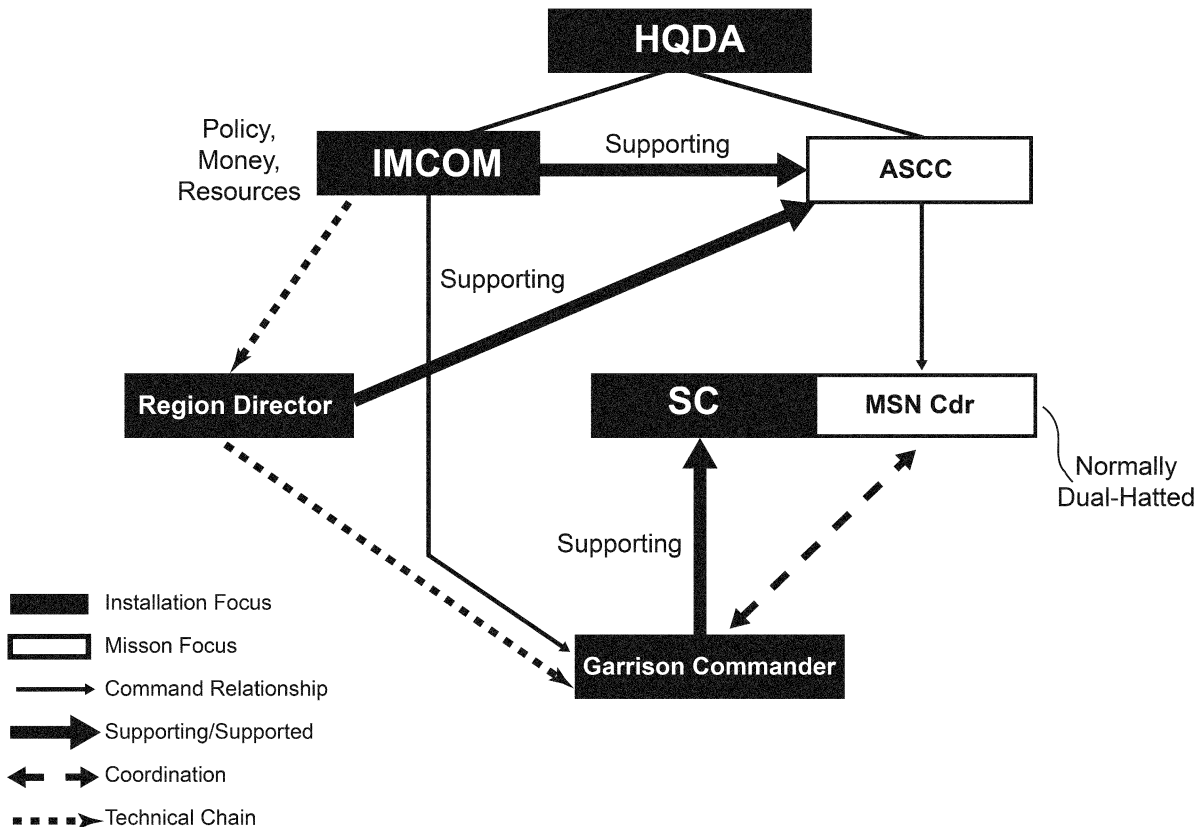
HQDA

Policy, Money, Resources

IMCOM

Supporting

ASCC

Supporting

Region Director

SC

MSN Cdr

Normally Dual-Hatted

Supporting

Garrison Commander

Installation Focus

Misson Focus

Command Relationship

Supporting/Supported

Coordination

Technical Chain